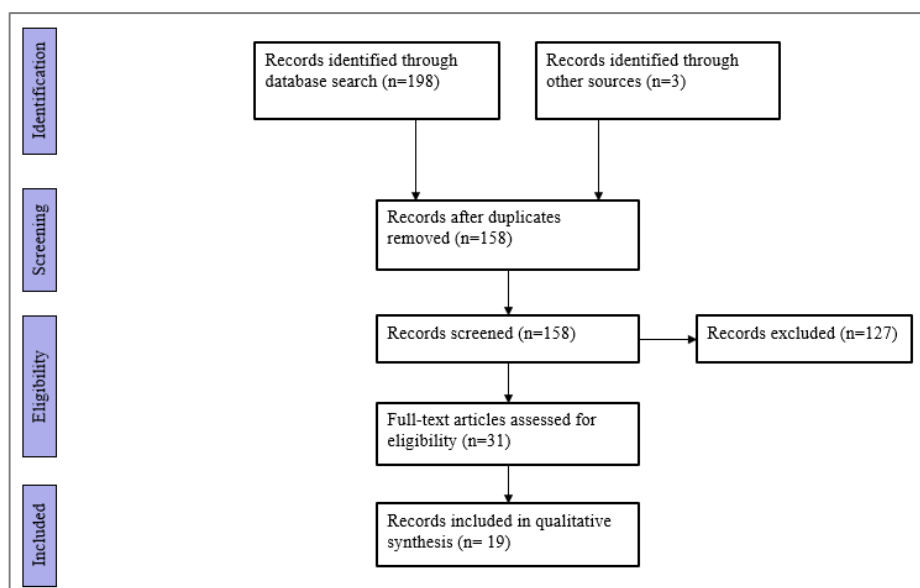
Identification

Records identified through database search (n=198)

Records identified through other sources (n=3)

Screening

Records after duplicates removed (n=158)

Eligibility

Records screened (n=158)

Records excluded (n=127)

Full-text articles assessed for eligibility (n=31)

Included

Records included in qualitative synthesis (n= 19)